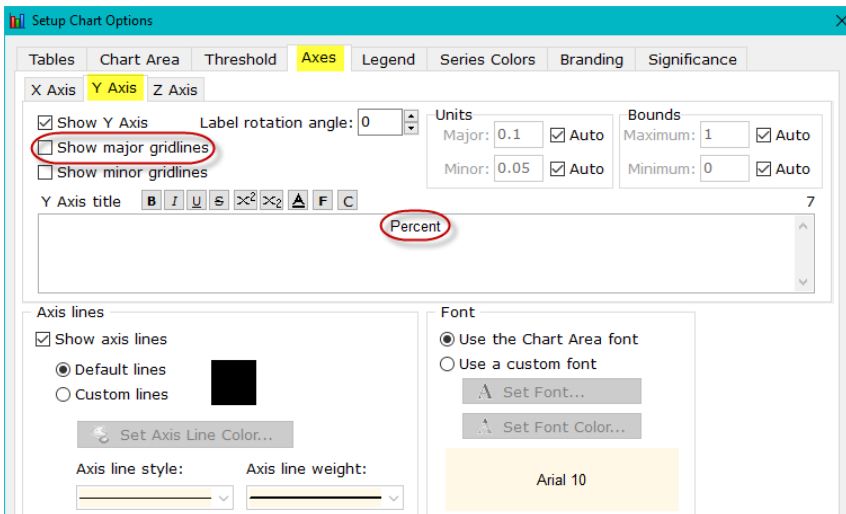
Setup Chart Options

Tables | Chart Area | Threshold | Axes | Legend | Series Colors | Branding | Significance

X Axis | Y Axis | Z Axis

Show Y Axis
Label rotation angle: 0
Show major gridlines
Show minor gridlines

Units
Major: 0.1 Auto
Minor: 0.05 Auto

Bounds
Maximum: 1 Auto
Minimum: 0 Auto

Y Axis title B I U S $X^2$ $X_2$ A F C
7

Percent

Axis lines
Show axis lines
Default lines
Custom lines
Set Axis Line Color...
Axis line style:
Axis line weight:

Font
Use the Chart Area font
Use a custom font
Set Font...
Set Font Color...
Arial 10